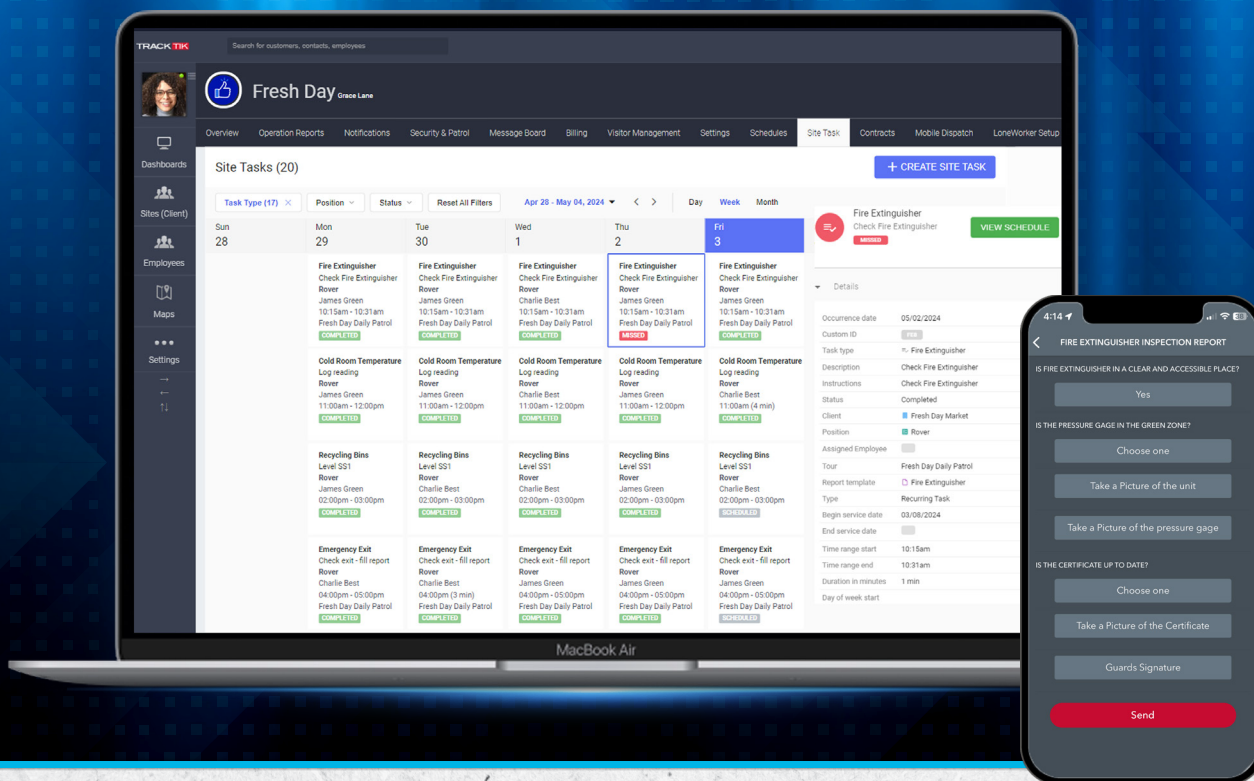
TRACKTIK Search for customers, contacts, employees

Fresh Day Grace Lane

Dashboards
Sites (Client)
Employees
Maps
Settings

Overview Operation Reports Notifications Security & Patrol Message Board Billing Visitor Management Settings Schedules Site Task Contracts Mobile Dispatch LoneWorker Setup

Site Tasks (20)

+ CREATE SITE TASK

Task Type (17) × Position Status Reset All Filters Apr 28 - May 04, 2024 Day Week Month

| Sun 28 | Mon 29 | Tue 30 | Wed 1 | Thu 2 | Fri 3 |
|---|---|---|---|---|---|
| | Fire Extinguisher Check Fire Extinguisher Rover James Green 10:15am - 10:31am Fresh Day Daily Patrol COMPLETED | Fire Extinguisher Check Fire Extinguisher Rover James Green 10:15am - 10:31am Fresh Day Daily Patrol COMPLETED | Fire Extinguisher Check Fire Extinguisher Rover Charlie Best 10:15am - 10:31am Fresh Day Daily Patrol COMPLETED | Fire Extinguisher Check Fire Extinguisher Rover James Green 10:15am - 10:31am Fresh Day Daily Patrol MISSED | Fire Extinguisher Check Fire Extinguisher Rover James Green 10:15am - 10:31am Fresh Day Daily Patrol COMPLETED |
| | Cold Room Temperature Log reading Rover James Green 11:00am - 12:00pm COMPLETED | Cold Room Temperature Log reading Rover James Green 11:00am - 12:00pm COMPLETED | Cold Room Temperature Log reading Rover Charlie Best 11:00am - 12:00pm COMPLETED | Cold Room Temperature Log reading Rover James Green 11:00am - 12:00pm COMPLETED | Cold Room Temperature Log reading Rover Charlie Best 11:00am (4 min) COMPLETED |
| | Recycling Bins Level SS1 Rover James Green 02:00pm - 03:00pm COMPLETED | Recycling Bins Level SS1 Rover Charlie Best 02:00pm - 03:00pm COMPLETED | Recycling Bins Level SS1 Rover Charlie Best 02:00pm - 03:00pm COMPLETED | Recycling Bins Level SS1 Rover James Green 02:00pm - 03:00pm COMPLETED | Recycling Bins Level SS1 Rover Charlie Best 02:00pm - 03:00pm SCHEDULED |
| | Emergency Exit Check exit - fill report Rover Charlie Best 04:00pm - 05:00pm Fresh Day Daily Patrol COMPLETED | Emergency Exit Check exit - fill report Rover Charlie Best 04:00pm (3 min) Fresh Day Daily Patrol COMPLETED | Emergency Exit Check exit - fill report Rover James Green 04:00pm - 05:00pm Fresh Day Daily Patrol COMPLETED | Emergency Exit Check exit - fill report Rover James Green 04:00pm - 05:00pm Fresh Day Daily Patrol COMPLETED | Emergency Exit Check exit - fill report Rover James Green 04:00pm - 05:00pm Fresh Day Daily Patrol SCHEDULED |

Fire Extinguisher
Check Fire Extinguisher
MISSED
VIEW SCHEDULE

Details
Occurrence date 05/02/2024
Custom ID
Task type Fire Extinguisher
Description Check Fire Extinguisher
Instructions Check Fire Extinguisher
Status Completed
Client Fresh Day Market
Position Rover
Assigned Employee
Tour Fresh Day Daily Patrol
Report template Fire Extinguisher
Type Recurring Task
Begin service date 03/08/2024
End service date
Time range start 10:15am
Time range end 10:31am
Duration in minutes 1 min
Day of week start

MacBook Air

4:14
FIRE EXTINGUISHER INSPECTION REPORT
IS FIRE EXTINGUISHER IN A CLEAR AND ACCESSIBLE PLACE?
Yes
IS THE PRESSURE GAGE IN THE GREEN ZONE?
Choose one
Take a Picture of the unit
Take a Picture of the pressure gage
IS THE CERTIFICATE UP TO DATE?
Choose one
Take a Picture of the Certificate
Guards Signature
Send